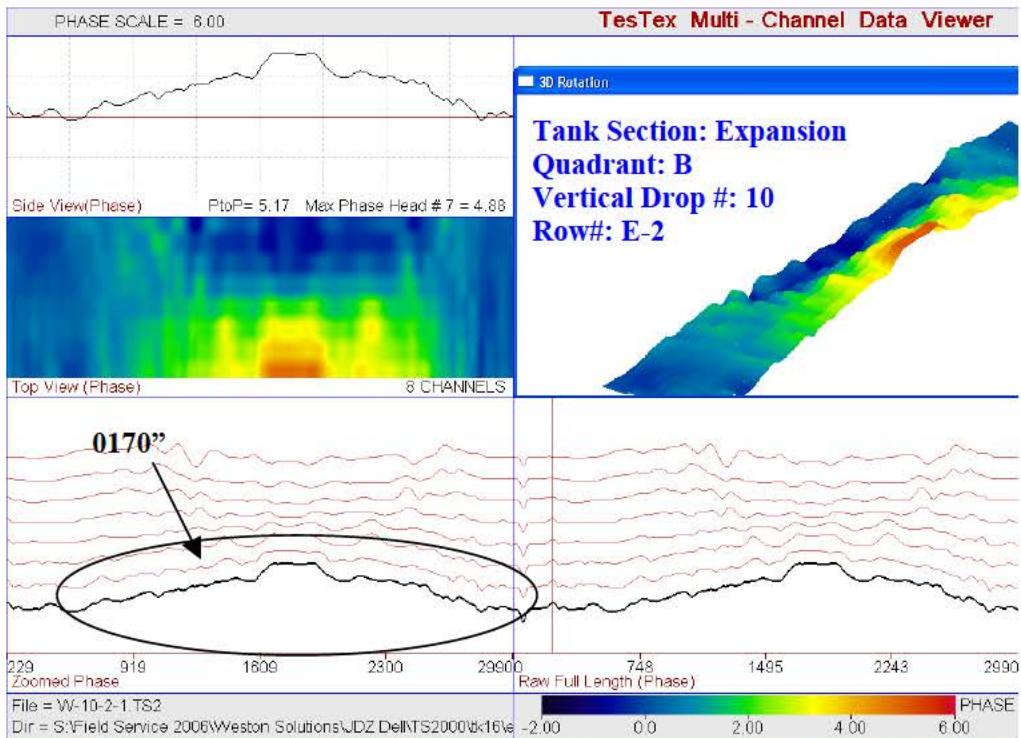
PHASE SCALE = 6.00

TesTex Multi - Channel Data Viewer

Side View(Phase)

PtoP= 5.17 Max Phase Head # 7 = 4.88

3D Rotation

Tank Section: Expansion
Quadrant: B
Vertical Drop #: 10
Row#: E-2

Top View (Phase)

8 CHANNELS

0170"

229 919 1609 2300 2990

0 748 1495 2243 2990

Zoomed Phase

Raw Full Length (Phase)

File = W-10-2-1.TS2

Dir = S:\Field Service 2006\Weston Solutions\JDZ Dell\TS2000\tk16\e

PHASE

-2.00 0.0 2.00 4.00 6.00